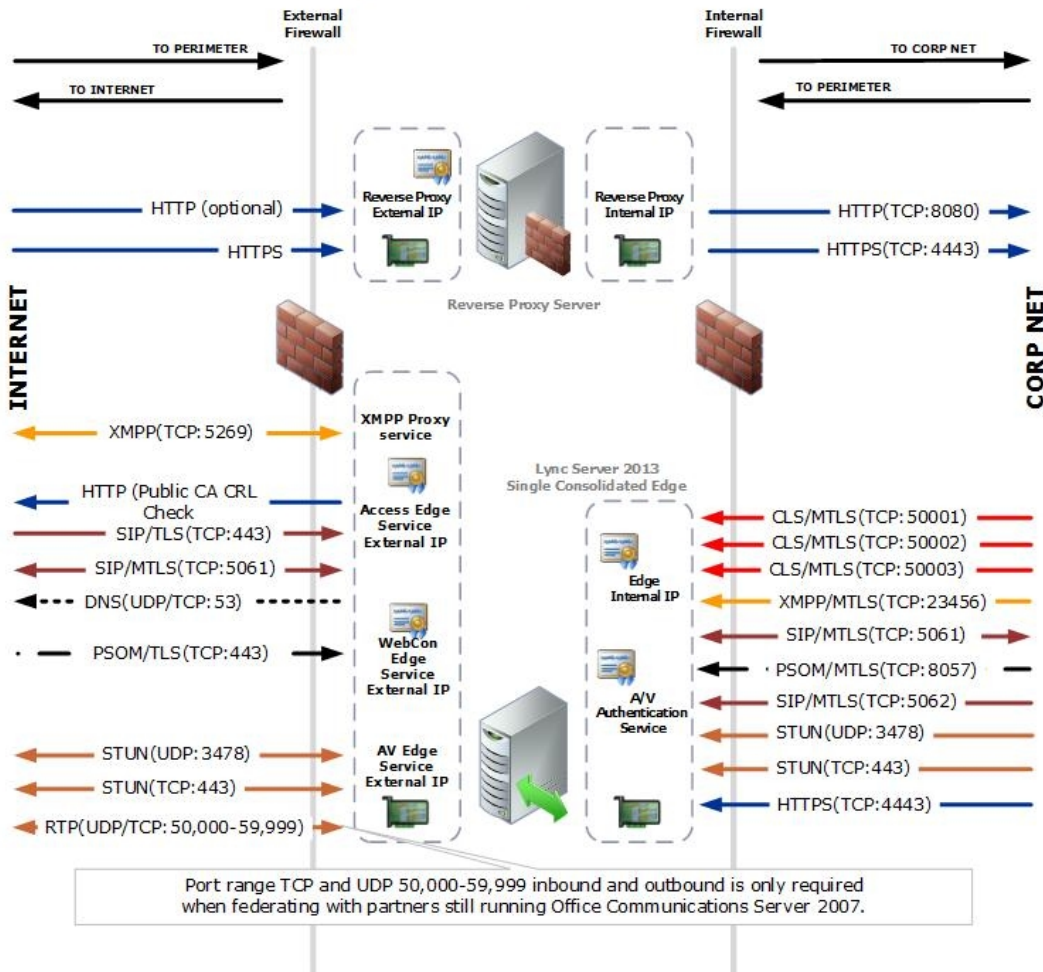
External Firewall

Internal Firewall

TO PERIMETER

TO INTERNET

TO CORP NET

TO PERIMETER

Reverse Proxy External IP

Reverse Proxy Internal IP

HTTP (optional)

HTTPS

HTTP(TCP:8080)

HTTPS(TCP:4443)

Reverse Proxy Server

INTERNET

CORP NET

XMPP(TCP:5269)

XMPP Proxy service

HTTP (Public CA CRL Check

Access Edge Service External IP

SIP/TLS(TCP:443)

SIP/MTLS(TCP:5061)

DNS(UDP/TCP:53)

PSOM/TLS(TCP:443)

WebCon Edge Service External IP

STUN(UDP:3478)

STUN(TCP:443)

RTP(UDP/TCP:50,000-59,999)

AV Edge Service External IP

Lync Server 2013 Single Consolidated Edge

Edge Internal IP

A/V Authentication Service

CLS/MTLS(TCP:50001)

CLS/MTLS(TCP:50002)

CLS/MTLS(TCP:50003)

XMPP/MTLS(TCP:23456)

SIP/MTLS(TCP:5061)

PSOM/MTLS(TCP:8057)

SIP/MTLS(TCP:5062)

STUN(UDP:3478)

STUN(TCP:443)

HTTPS(TCP:4443)

Port range TCP and UDP 50,000-59,999 inbound and outbound is only required when federating with partners still running Office Communications Server 2007.